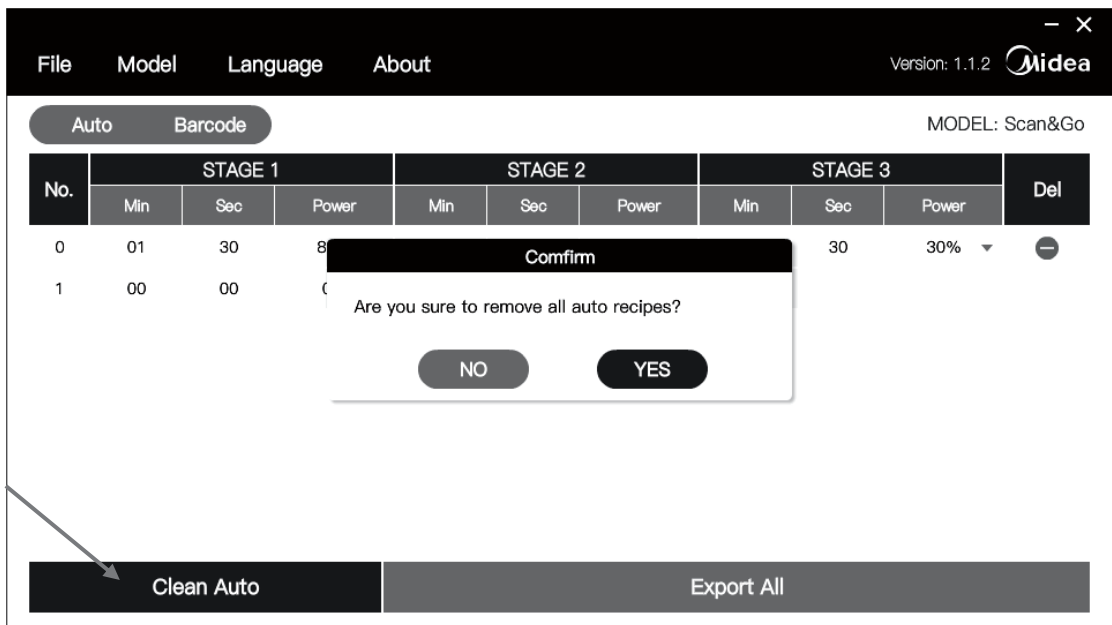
– ×

File Model Language About

Version: 1.1.2 Midea

Auto Barcode

MODEL: Scan&Go

| No. | STAGE 1 Min | STAGE 1 Sec | STAGE 1 Power | STAGE 2 Min | STAGE 2 Sec | STAGE 2 Power | STAGE 3 Min | STAGE 3 Sec | STAGE 3 Power | Del |
|---|---|---|---|---|---|---|---|---|---|---|
| 0 | 01 | 30 | 8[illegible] | | | | | 30 | 30% | |
| 1 | 00 | 00 | ([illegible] | | | | | | | |

Comfirm

Are you sure to remove all auto recipes?

NO YES

Clean Auto

Export All